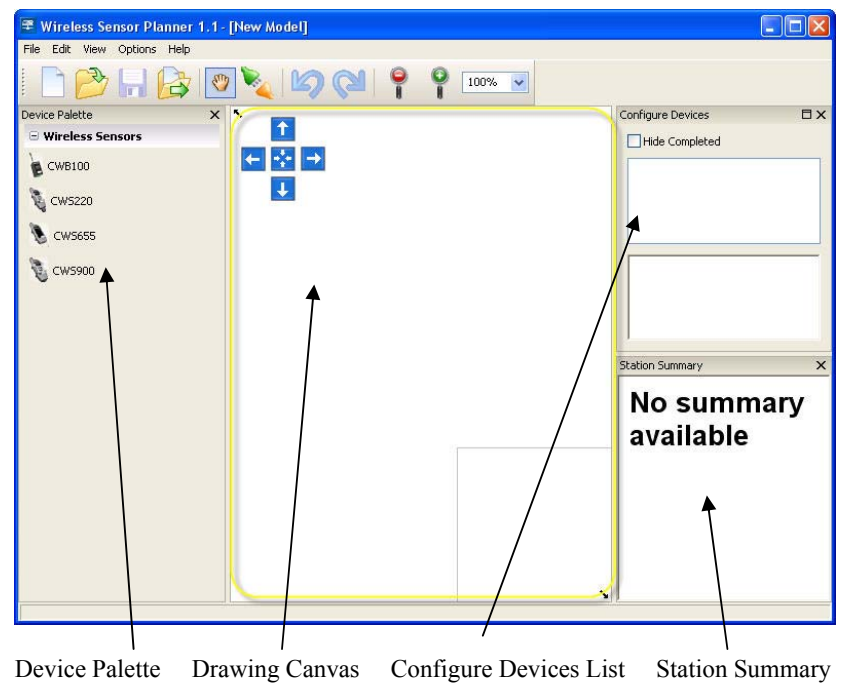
Wireless Sensor Planner 1.1 - [New Model]

File Edit View Options Help

100%

Device Palette

Wireless Sensors

CWB100

CWS220

CWS655

CWS900

Configure Devices

Hide Completed

Station Summary

No summary available

Device Palette Drawing Canvas Configure Devices List Station Summary